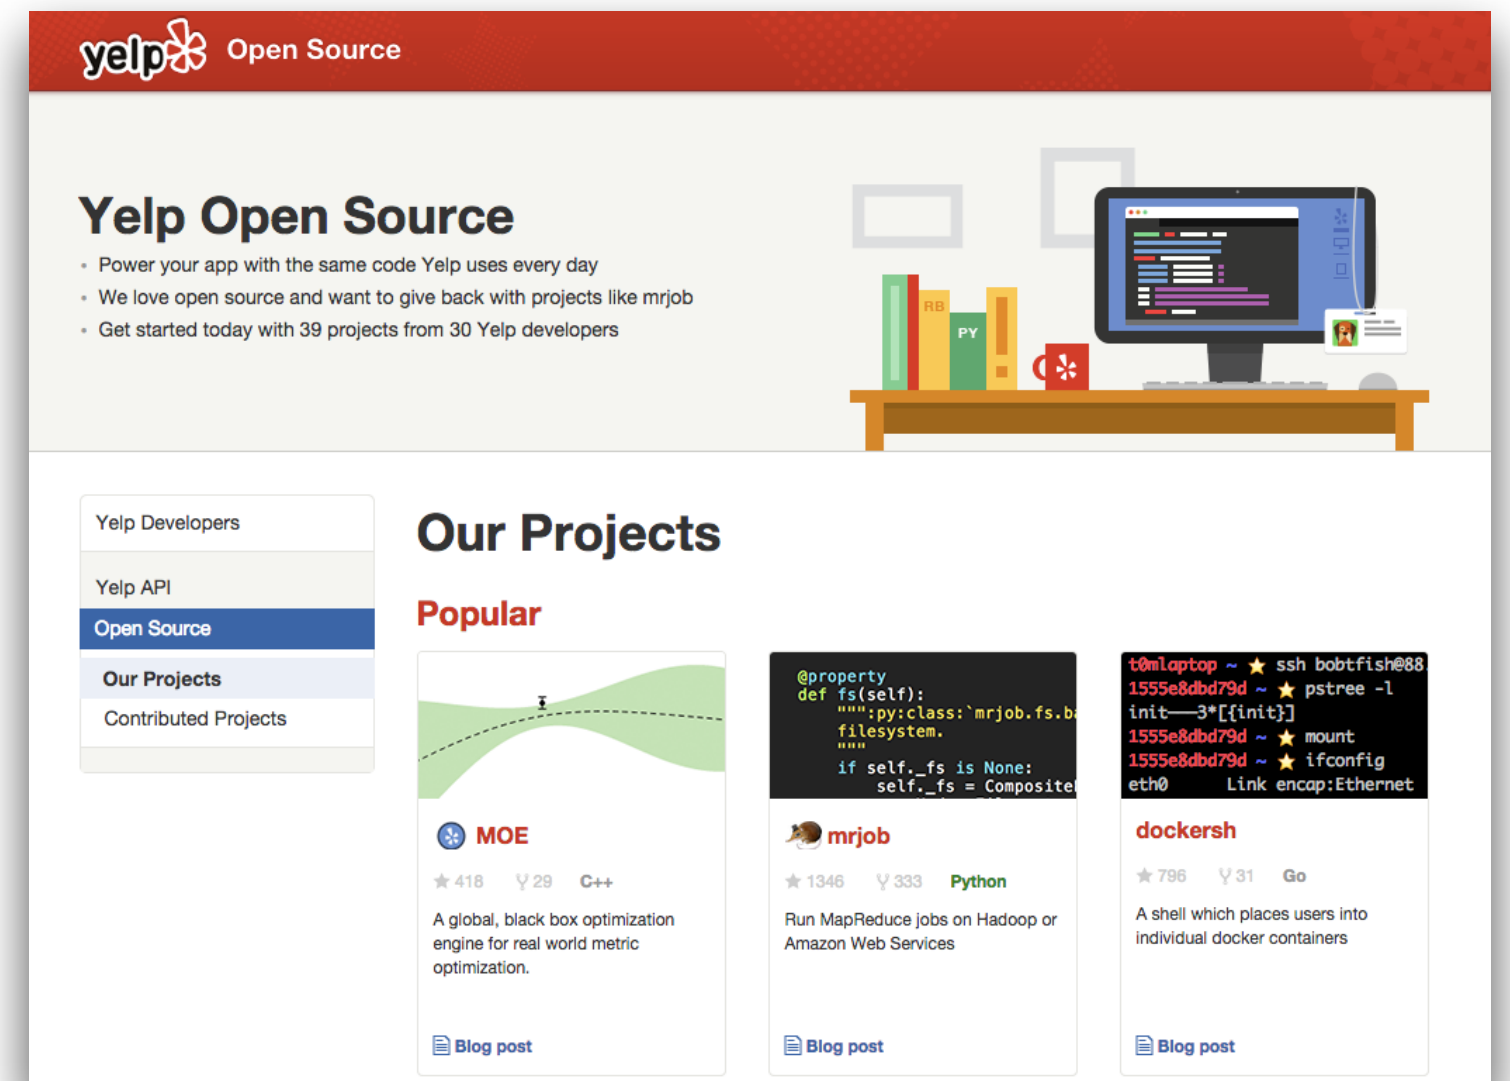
yelp Open Source

Yelp Open Source

- Power your app with the same code Yelp uses every day
- We love open source and want to give back with projects like mrjob
- Get started today with 39 projects from 30 Yelp developers

RB PY

Yelp Developers
Yelp API
Open Source
Our Projects
Contributed Projects

Our Projects

Popular

MOE
418 29 C++
A global, black box optimization engine for real world metric optimization.
Blog post

@property
def fs(self):
"""":py:class:`mrjob.fs.b
filesystem.
"""
if self._fs is None:
self._fs = Composite

mrjob
1346 333 Python
Run MapReduce jobs on Hadoop or Amazon Web Services
Blog post

t0mlaptop ~ ★ ssh bobtfish@88
1555e8dbd79d ~ ★ pstree -l
init——3*[{init}]
1555e8dbd79d ~ ★ mount
1555e8dbd79d ~ ★ ifconfig
eth0 Link encap:Ethernet

dockersh
796 31 Go
A shell which places users into individual docker containers
Blog post